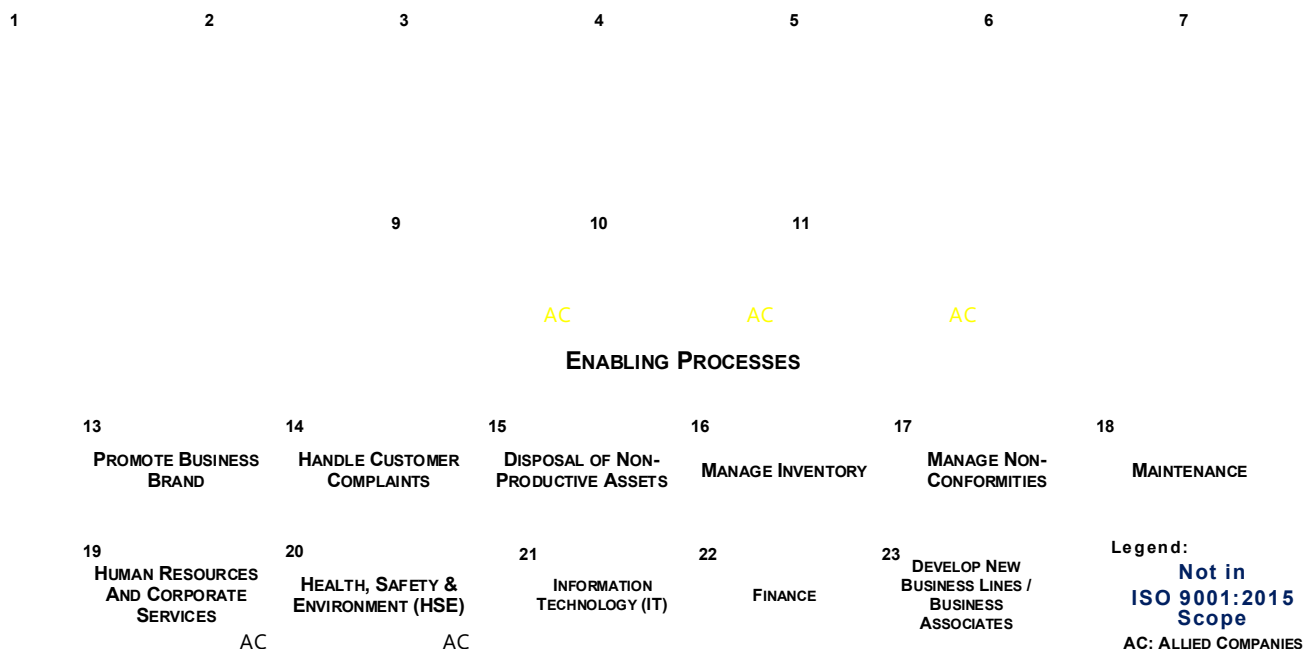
1 2 3 4 5 6 7

9 10 11

AC AC AC

ENABLING PROCESSES

13
PROMOTE BUSINESS BRAND

14
HANDLE CUSTOMER COMPLAINTS

15
DISPOSAL OF NON-PRODUCTIVE ASSETS

16
MANAGE INVENTORY

17
MANAGE NON-CONFORMITIES

18
MAINTENANCE

19
HUMAN RESOURCES AND CORPORATE SERVICES
AC

20
HEALTH, SAFETY & ENVIRONMENT (HSE)
AC

21
INFORMATION TECHNOLOGY (IT)

22
FINANCE

23
DEVELOP NEW BUSINESS LINES / BUSINESS ASSOCIATES

Legend:
Not in ISO 9001:2015 Scope
AC: ALLIED COMPANIES